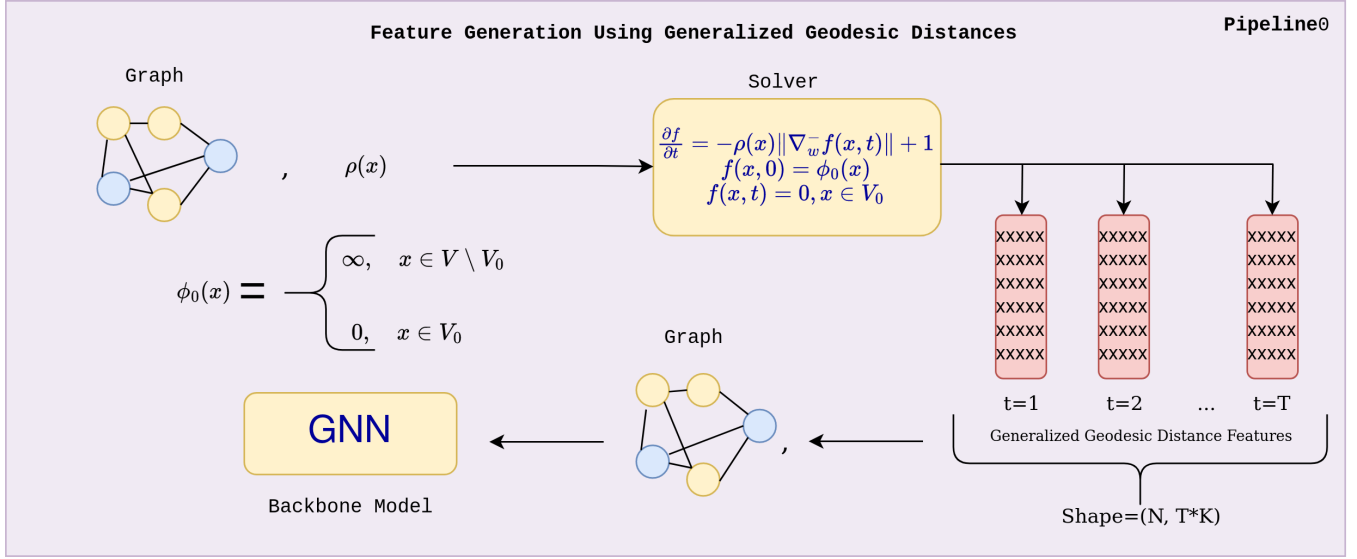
Feature Generation Using Generalized Geodesic Distances

Pipeline0

Graph

, $\rho(x)$

Solver

$\frac{\partial f}{\partial t} = -\rho(x)\|\nabla_w^- f(x,t)\| + 1$
$f(x,0) = \phi_0(x)$
$f(x,t) = 0, x \in V_0$

$\phi_0(x) = \begin{cases} \infty, & x \in V \setminus V_0 \\ 0, & x \in V_0 \end{cases}$

xxxxx
xxxxx
xxxxx
xxxxx
xxxxx
xxxxx

xxxxx
xxxxx
xxxxx
xxxxx
xxxxx
xxxxx

xxxxx
xxxxx
xxxxx
xxxxx
xxxxx
xxxxx

t=1 t=2 ... t=T

Generalized Geodesic Distance Features

Shape=(N, T*K)

Graph

,

GNN

Backbone Model